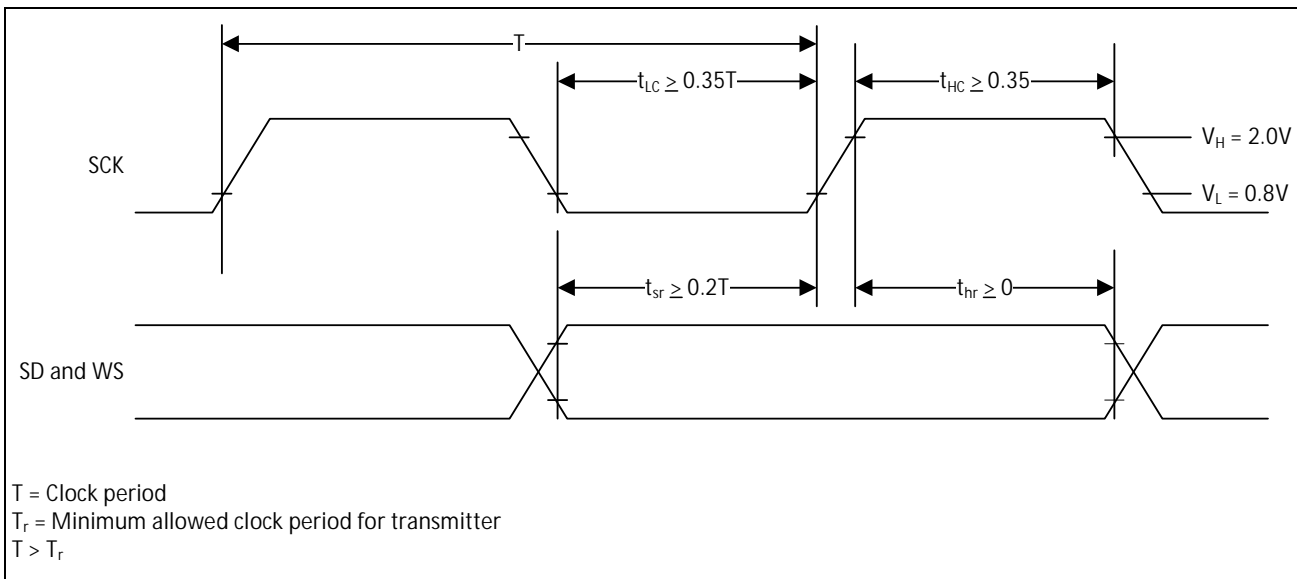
T

$t_{LC} \geq 0.35T$

$t_{HC} \geq 0.35$

SCK

$V_H = 2.0V$

$V_L = 0.8V$

$t_{sr} \geq 0.2T$

$t_{hr} \geq 0$

SD and WS

T = Clock period
$T_r$ = Minimum allowed clock period for transmitter
$T > T_r$